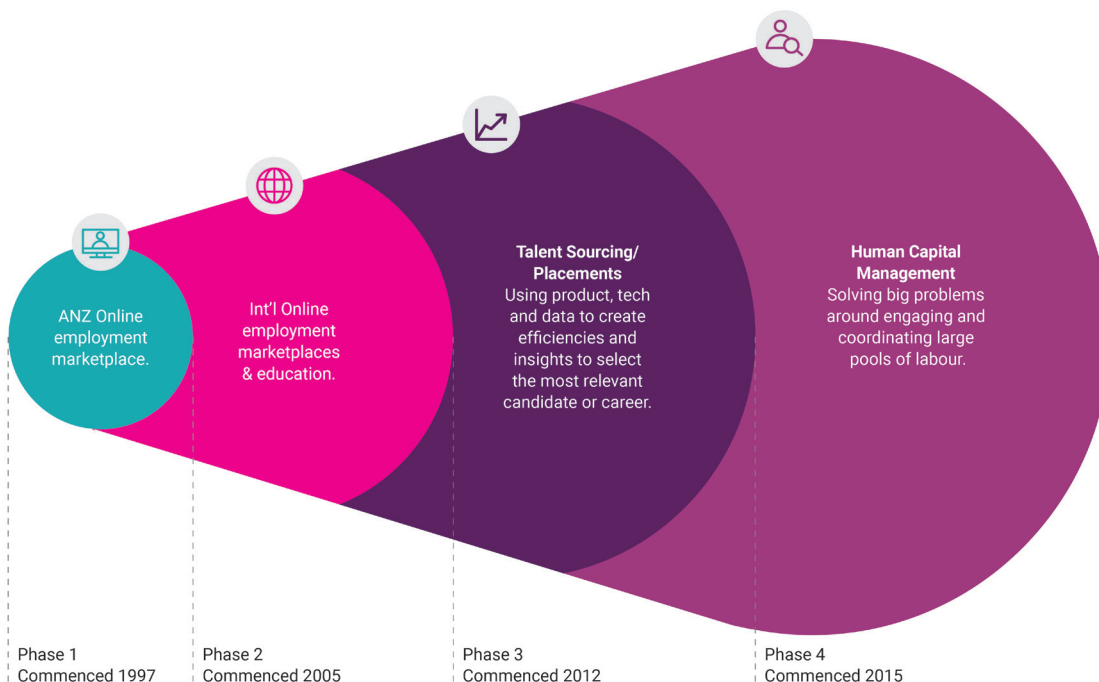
ANZ Online employment marketplace.

Int'l Online employment marketplaces & education.

Talent Sourcing/ Placements
Using product, tech and data to create efficiencies and insights to select the most relevant candidate or career.

Human Capital Management
Solving big problems around engaging and coordinating large pools of labour.

Phase 1
Commenced 1997

Phase 2
Commenced 2005

Phase 3
Commenced 2012

Phase 4
Commenced 2015